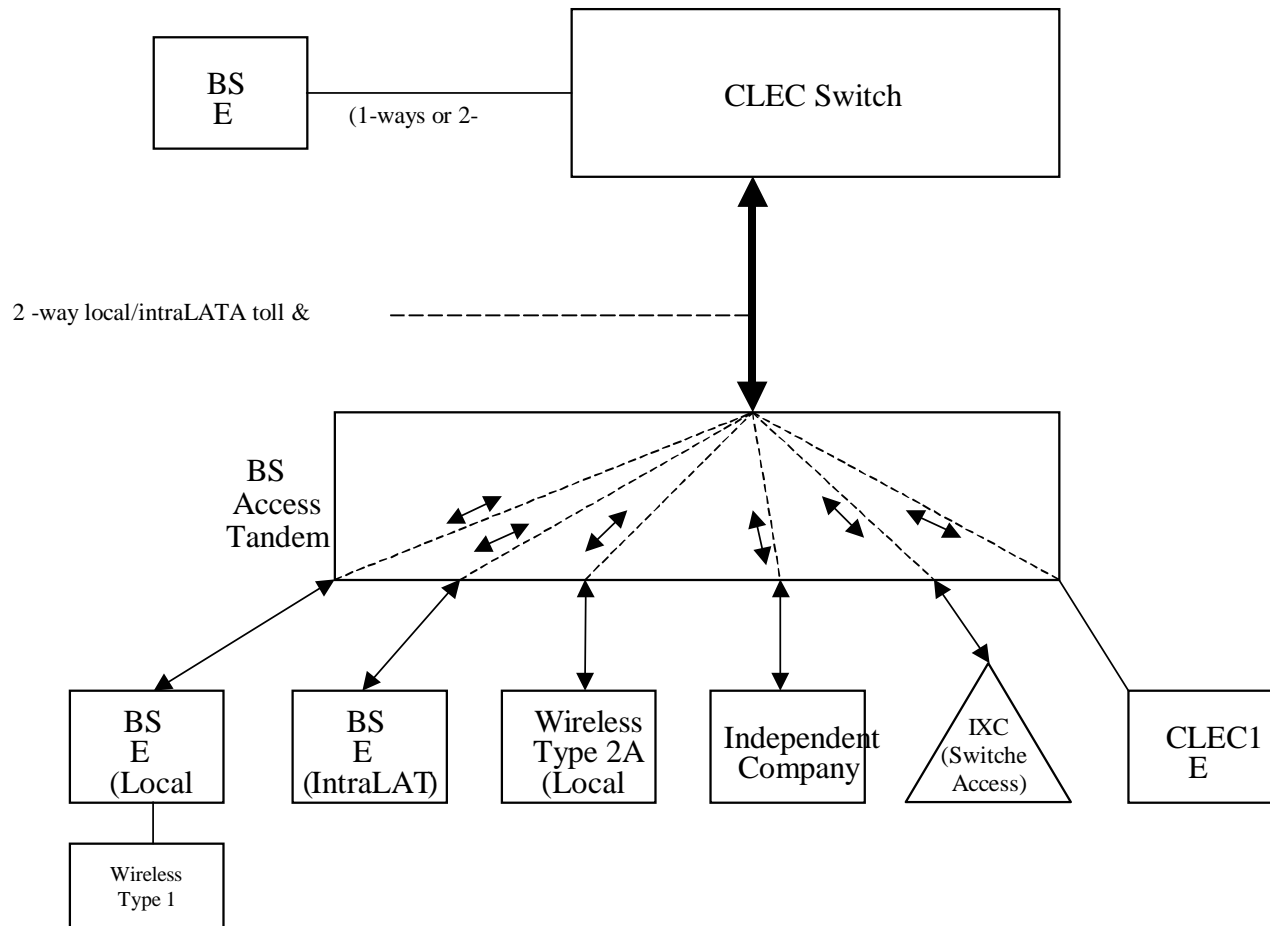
BS
E

(1-ways or 2-

CLEC Switch

2 -way local/intraLATA toll &

BS
Access
Tandem

BS
E
(Local

BS
E
(IntraLAT)

Wireless
Type 2A
(Local

Independent
Company

IXC
(Switche
Access)

CLEC1
E

Wireless
Type 1